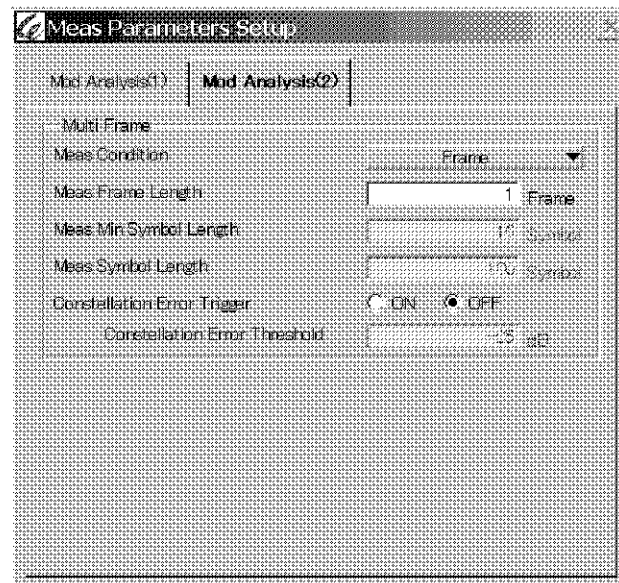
Meas Parameters Setup

Mod Analysis(1)

Mod Analysis(2)

Multi Frame

Meas Condition

Frame

Meas Frame Length

1

Frame

Meas Min Symbol Length

1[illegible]

Symbol

Meas Symbol Length

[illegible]0

Symbol

Constellation Error Trigger

ON

OFF

Constellation Error Threshold

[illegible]5

dB